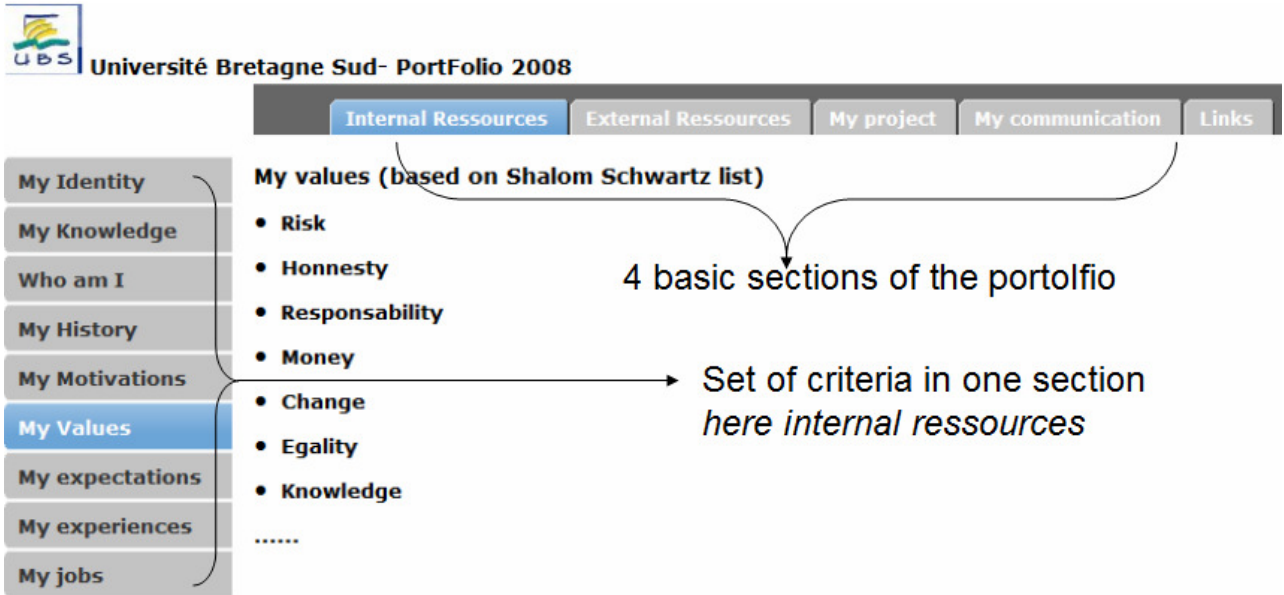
UBS

Université Bretagne Sud- PortFolio 2008

Internal Ressources | External Ressources | My project | My communication | Links

My Identity

My Knowledge

Who am I

My History

My Motivations

My Values

My expectations

My experiences

My jobs

My values (based on Shalom Schwartz list)

- Risk
- Honnesty
- Responsability
- Money
- Change
- Egality
- Knowledge

......

4 basic sections of the portolfio

Set of criteria in one section
*here internal ressources*